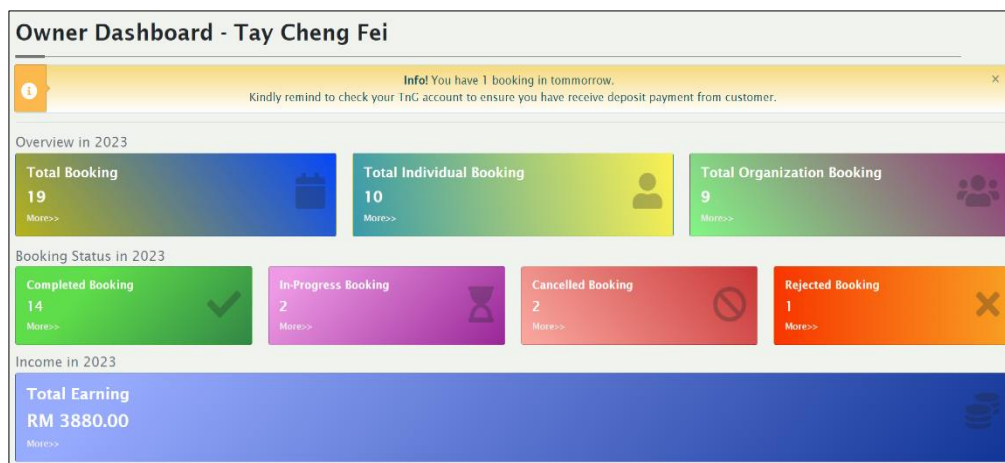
Owner Dashboard - Tay Cheng Fei

Info! You have 1 booking in tommorrow.
Kindly remind to check your TnG account to ensure you have receive deposit payment from customer.

×

Overview in 2023

Total Booking
19
More>>

Total Individual Booking
10
More>>

Total Organization Booking
9
More>>

Booking Status in 2023

Completed Booking
14
More>>

In-Progress Booking
2
More>>

Cancelled Booking
2
More>>

Rejected Booking
1
More>>

Income in 2023

Total Earning
RM 3880.00
More>>